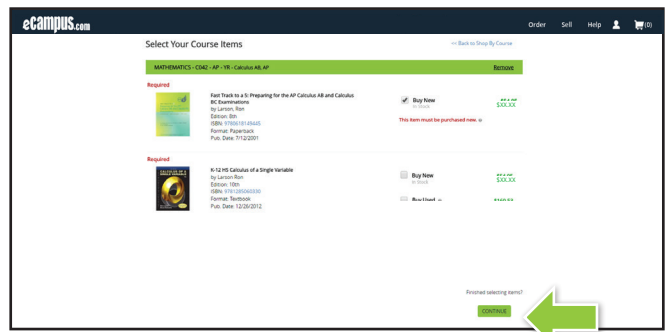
eCampus.com

Order Sell Help (0)

Select Your Course Items

<< Back to Shop By Course

MATHEMATICS - C042 - AP - YR - Calculus AB, AP

Remove

Required

Fast Track to a 5: Preparing for the AP Calculus AB and Calculus BC Examinations
by Larson, Ron
Edition: 8th
ISBN: 9780618149445
Format: Paperback
Pub. Date: 7/12/2001

Buy New
In Stock

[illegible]
$XX.XX

This item must be purchased new.

Required

K-12 HS Calculus of a Single Variable
by Larson Ron
Edition: 10th
ISBN: 9781285060330
Format: Textbook
Pub. Date: 12/26/2012

Buy New
In Stock

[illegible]
$XX.XX

Buy Used

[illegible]

Finished selecting items?

CONTINUE